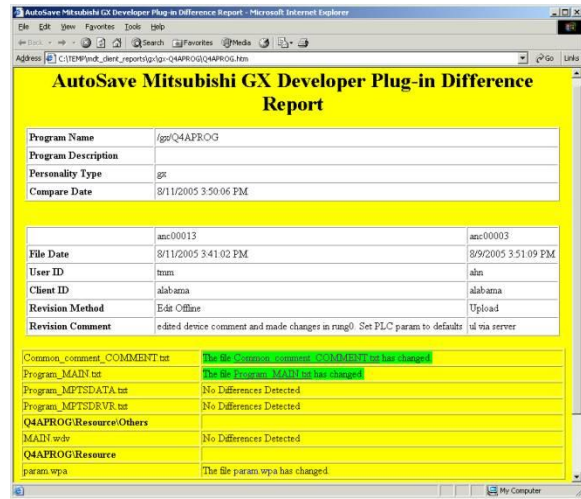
AutoSave Mitsubishi GX Developer Plug-in Difference Report - Microsoft Internet Explorer

File Edit View Favorites Tools Help

Back Search Favorites Media

Address C:\TEMP\mdt_client_reports\gx\gx-Q4APROG\Q4APROG.htm Go Links

AutoSave Mitsubishi GX Developer Plug-in Difference Report

| Program Name | /gx/Q4APROG |
|---|---|
| Program Description | |
| Personality Type | gx |
| Compare Date | 8/11/2005 3:50:06 PM |

| | anc00013 | anc00003 |
|---|---|---|
| File Date | 8/11/2005 3:41:02 PM | 8/9/2005 3:51:09 PM |
| User ID | tmm | ahn |
| Client ID | alabama | alabama |
| Revision Method | Edit Offline | Upload |
| Revision Comment | edited device comment and made changes in rung0. Set PLC param to defaults | ul via server |

| | |
|---|---|
| Common_comment_COMMENT.txt | The file Common_comment_COMMENT.txt has changed. |
| Program_MAIN.txt | The file Program_MAIN.txt has changed. |
| Program_MPTSDATA.txt | No Differences Detected |
| Program_MPTSDRVR.txt | No Differences Detected |
| Q4APROG\Resource\Others | |
| MAIN.wdv | No Differences Detected |
| Q4APROG\Resource | |
| param.wpa | The file param.wpa has changed. |

My Computer